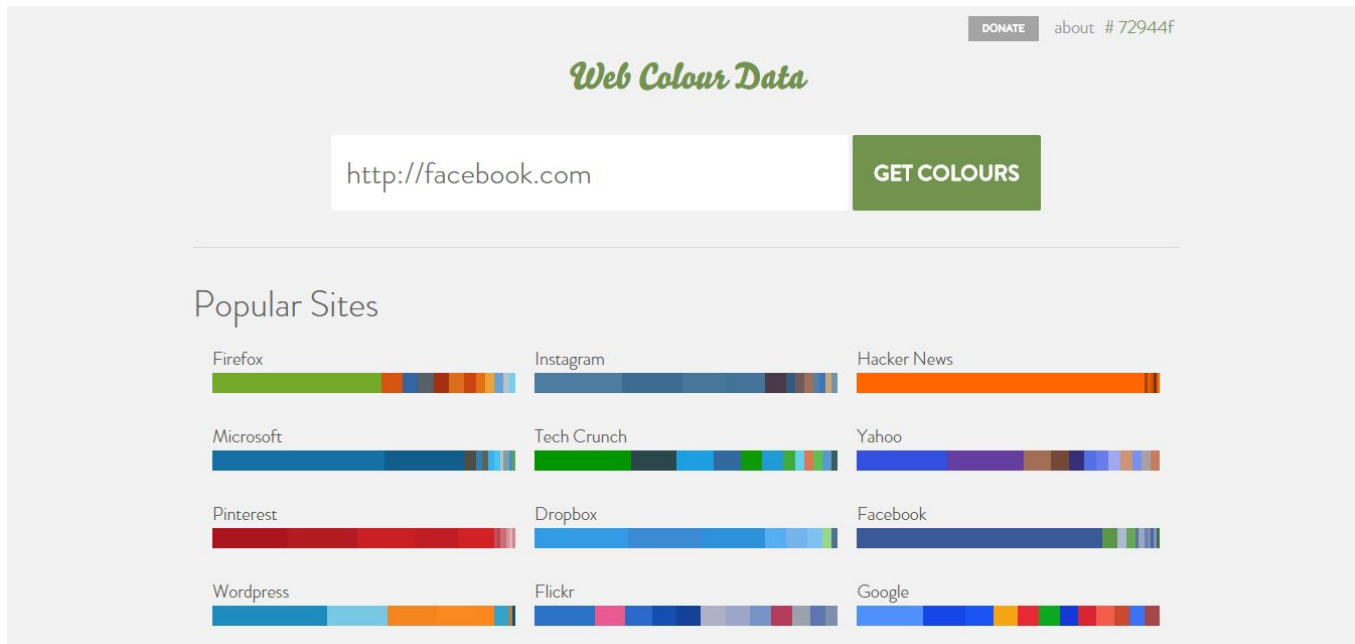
DONATE about # 72944f

Web Colour Data

http://facebook.com

GET COLOURS

Popular Sites

Firefox

Instagram

Hacker News

Microsoft

Tech Crunch

Yahoo

Pinterest

Dropbox

Facebook

Wordpress

Flickr

Google